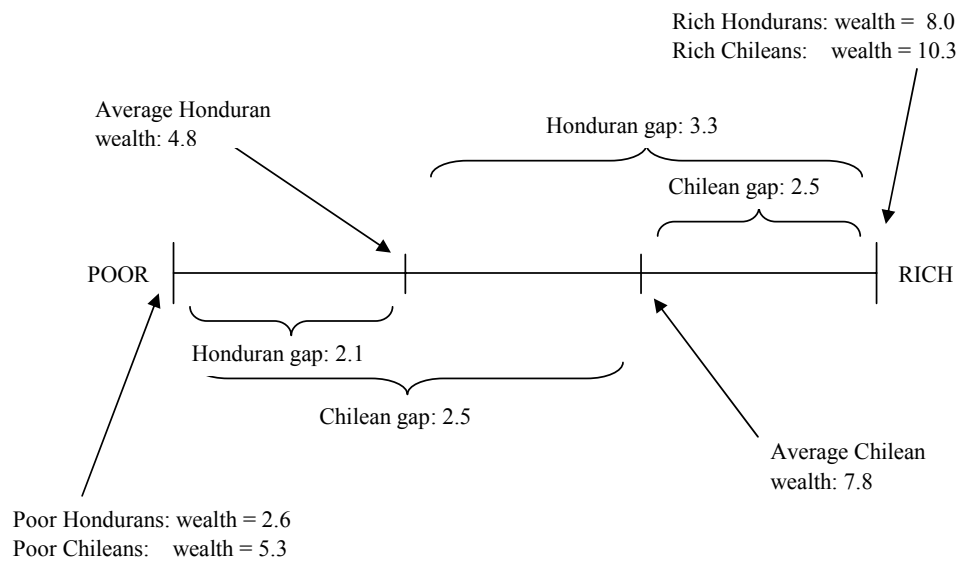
Rich Hondurans: wealth = 8.0
Rich Chileans: wealth = 10.3

Average Honduran wealth: 4.8

Honduran gap: 3.3

Chilean gap: 2.5

POOR

RICH

Honduran gap: 2.1

Chilean gap: 2.5

Average Chilean wealth: 7.8

Poor Hondurans: wealth = 2.6
Poor Chileans: wealth = 5.3